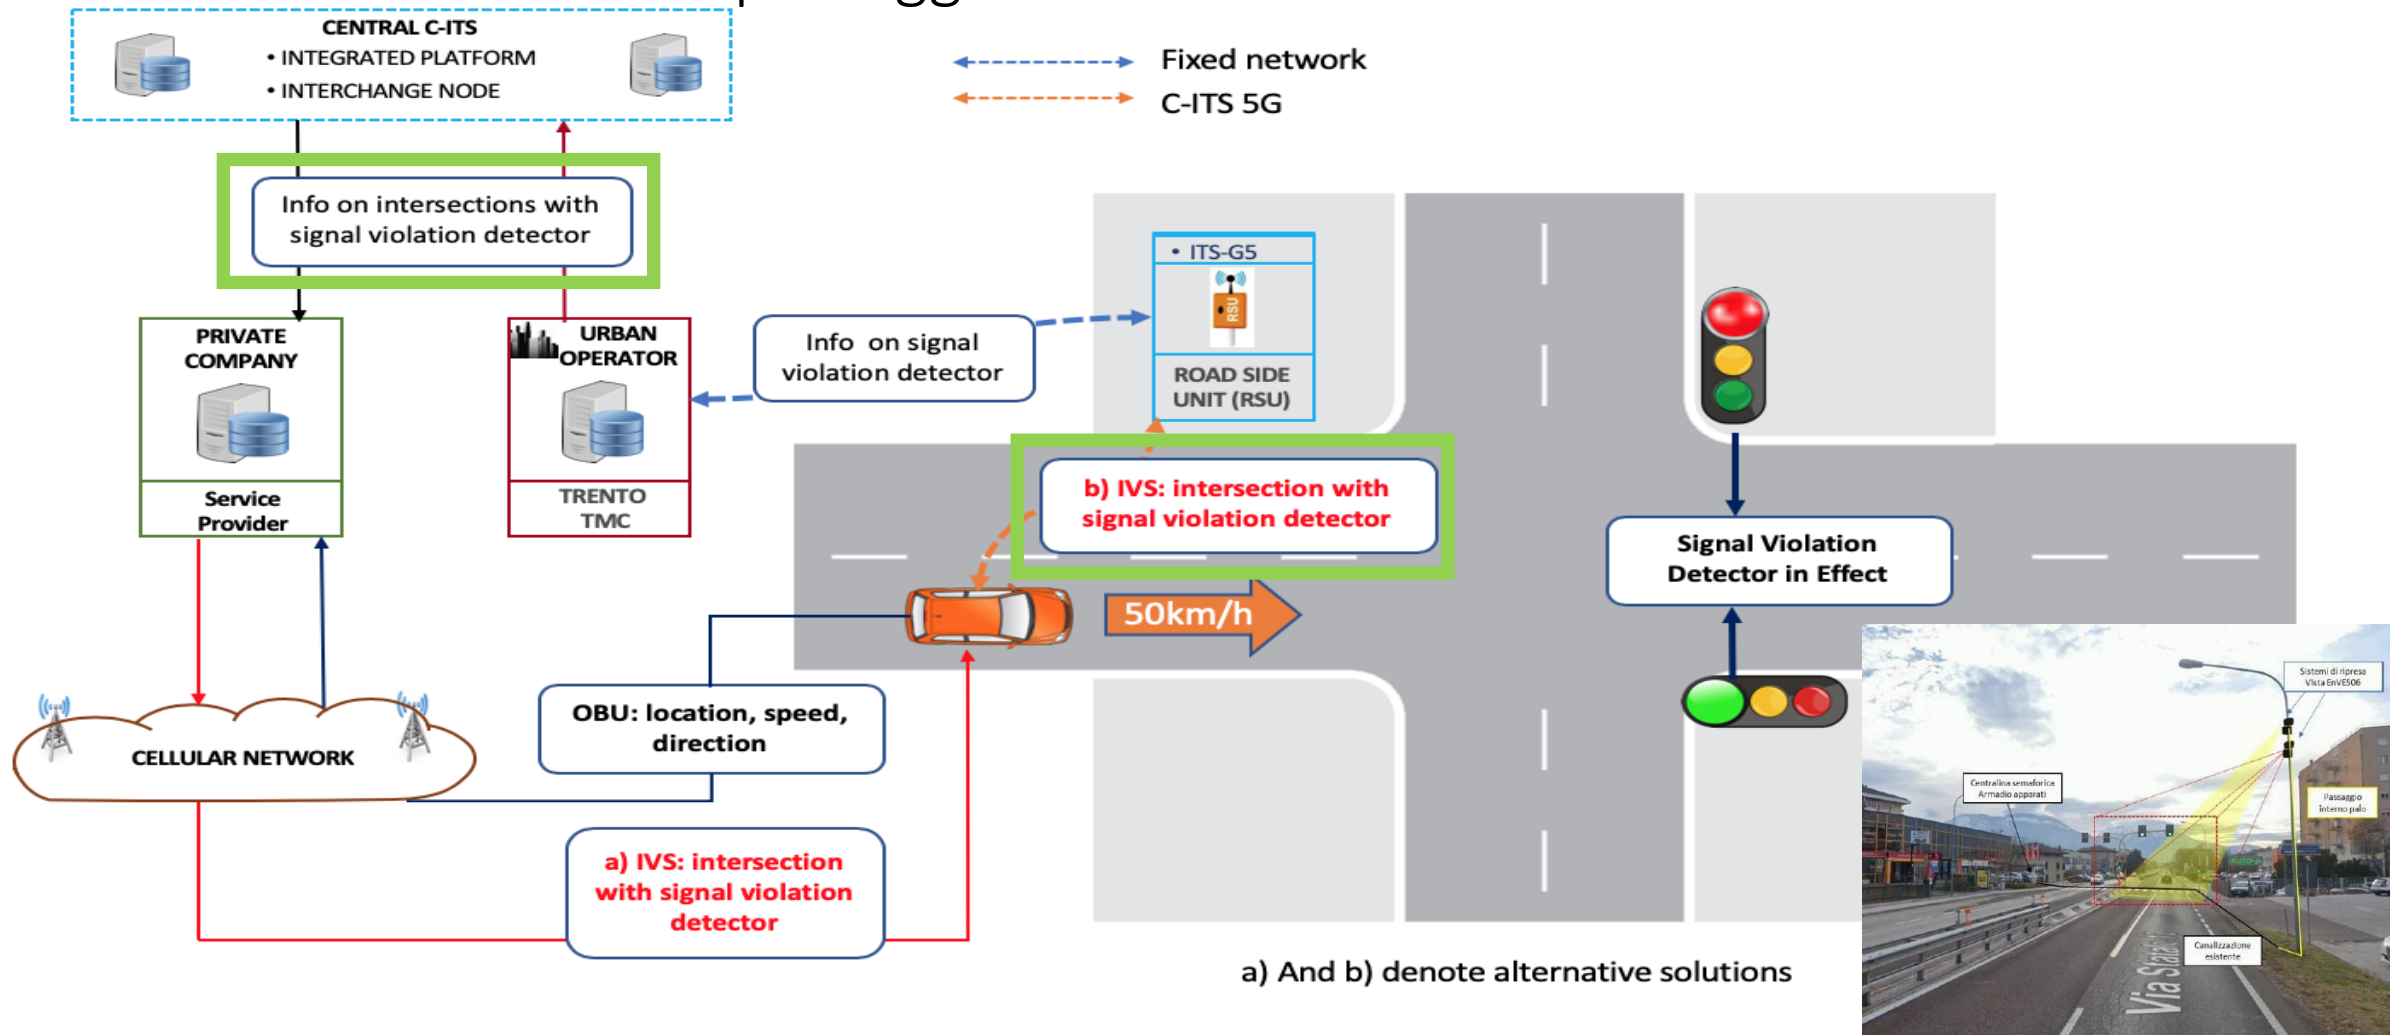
CENTRAL C-ITS
• INTEGRATED PLATFORM
• INTERCHANGE NODE

Fixed network
C-ITS 5G

Info on intersections with signal violation detector

PRIVATE COMPANY

Service Provider

URBAN OPERATOR

TRENTO TMC

Info on signal violation detector

• ITS-G5

RSU

ROAD SIDE UNIT (RSU)

b) IVS: intersection with signal violation detector

Signal Violation Detector in Effect

50km/h

CELLULAR NETWORK

OBU: location, speed, direction

a) IVS: intersection with signal violation detector

a) And b) denote alternative solutions

Sistemi di ripresa Vista EnVES06

Centralina semaforica Armadio apparati

Passaggio interno palo

Canalizzazione esistente

Via Statale